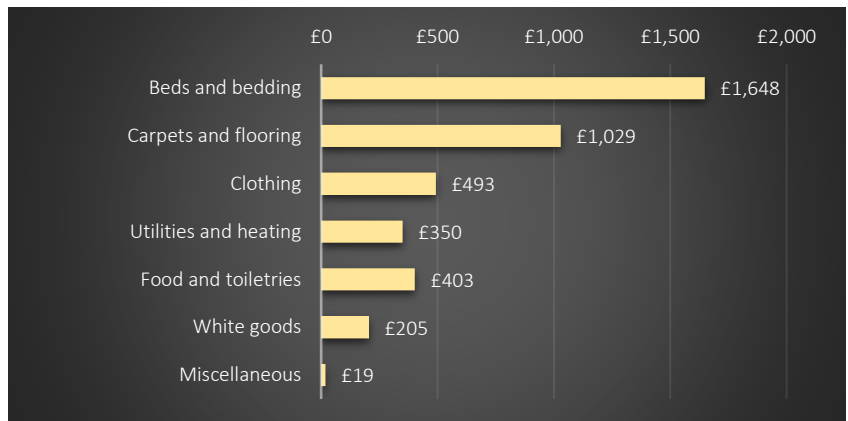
£0 £500 £1,000 £1,500 £2,000

| Category | Value |
|---|---|
| Beds and bedding | £1,648 |
| Carpets and flooring | £1,029 |
| Clothing | £493 |
| Utilities and heating | £350 |
| Food and toiletries | £403 |
| White goods | £205 |
| Miscellaneous | £19 |